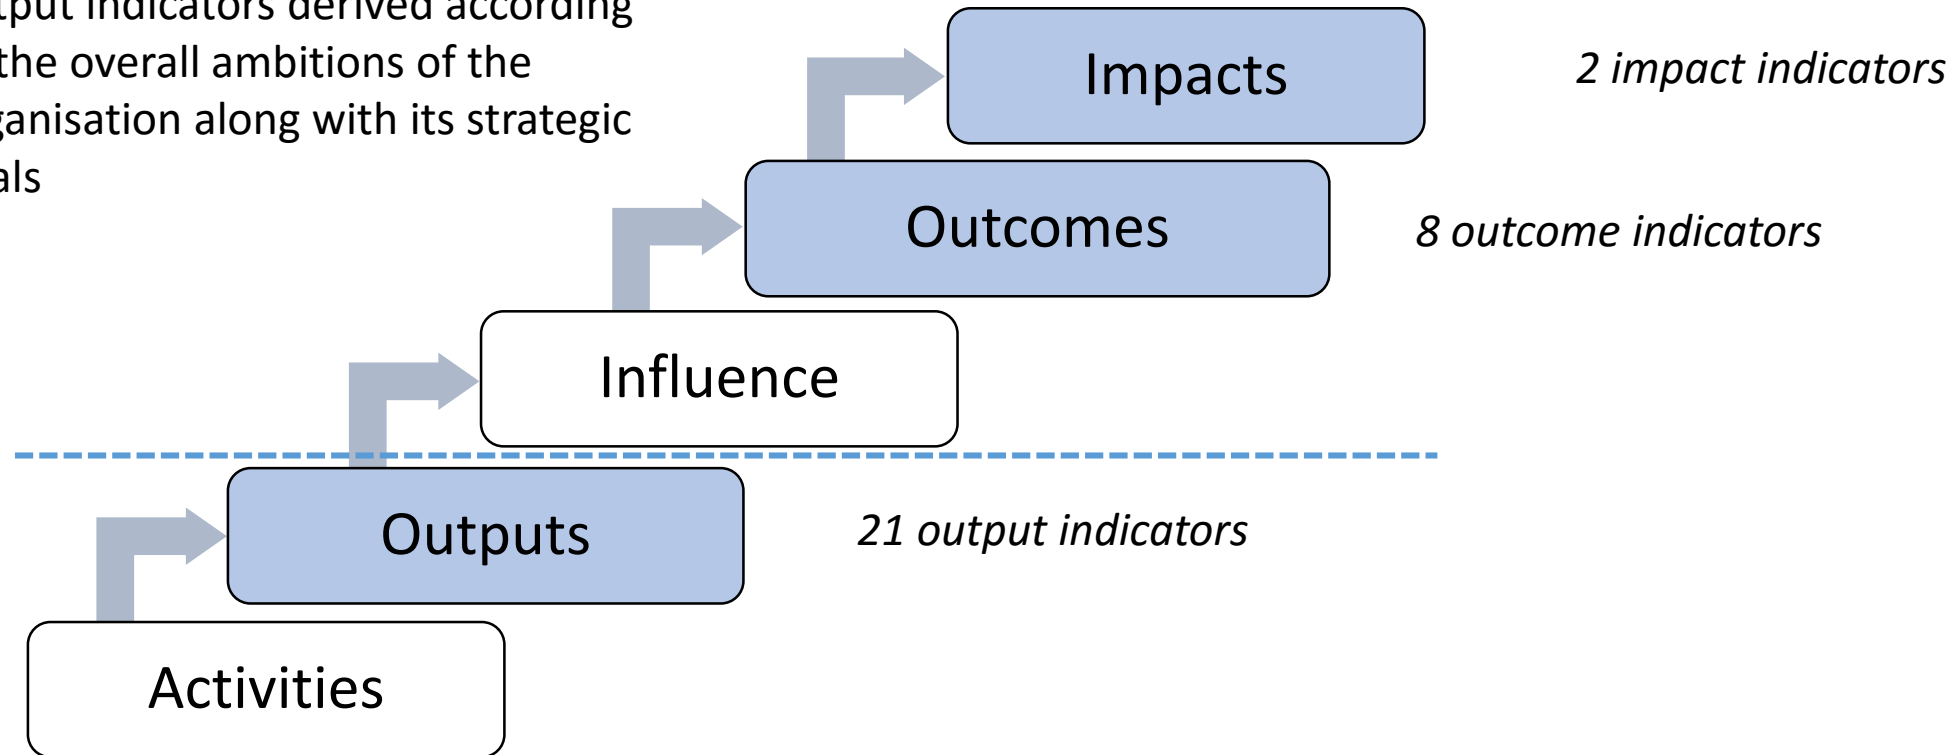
tput indicators derived according the overall ambitions of the ganisation along with its strategic als

Impacts

2 impact indicators

Outcomes

8 outcome indicators

Influence

Outputs

21 output indicators

Activities